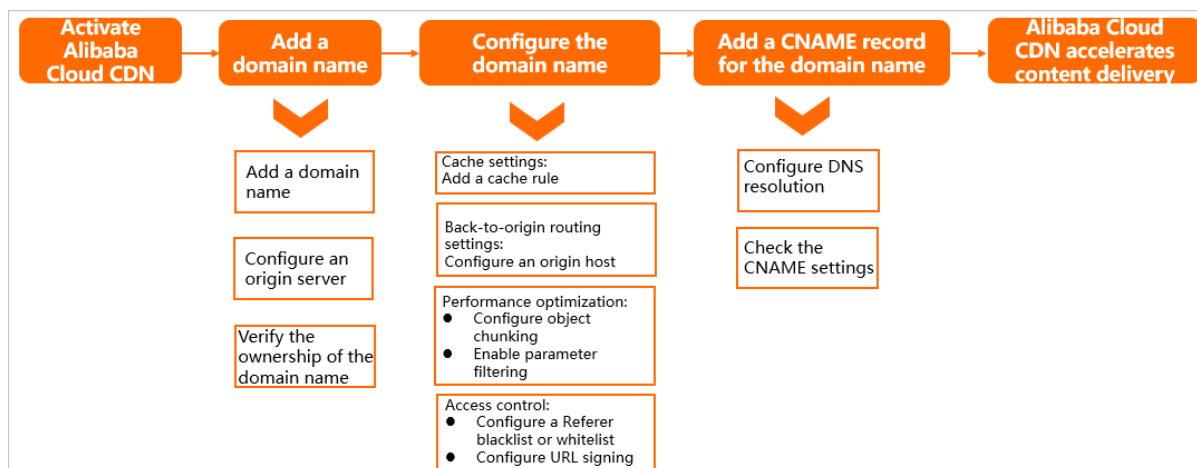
Activate Alibaba Cloud CDN

Add a domain name

Configure the domain name

Add a CNAME record for the domain name

Alibaba Cloud CDN accelerates content delivery

Add a domain name

Configure an origin server

Verify the ownership of the domain name

Cache settings:
Add a cache rule

Back-to-origin routing settings:
Configure an origin host

Performance optimization:
- Configure object chunking
- Enable parameter filtering

Access control:
- Configure a Referer blacklist or whitelist
- Configure URL signing

Configure DNS resolution

Check the CNAME settings